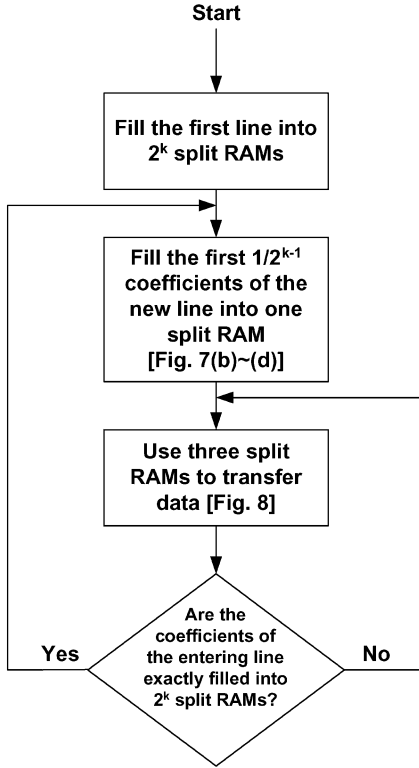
Start

Fill the first line into $2^k$ split RAMs

Fill the first $1/2^{k-1}$ coefficients of the new line into one split RAM [Fig. 7(b)~(d)]

Use three split RAMs to transfer data [Fig. 8]

Are the coefficients of the entering line exactly filled into $2^k$ split RAMs?

Yes

No